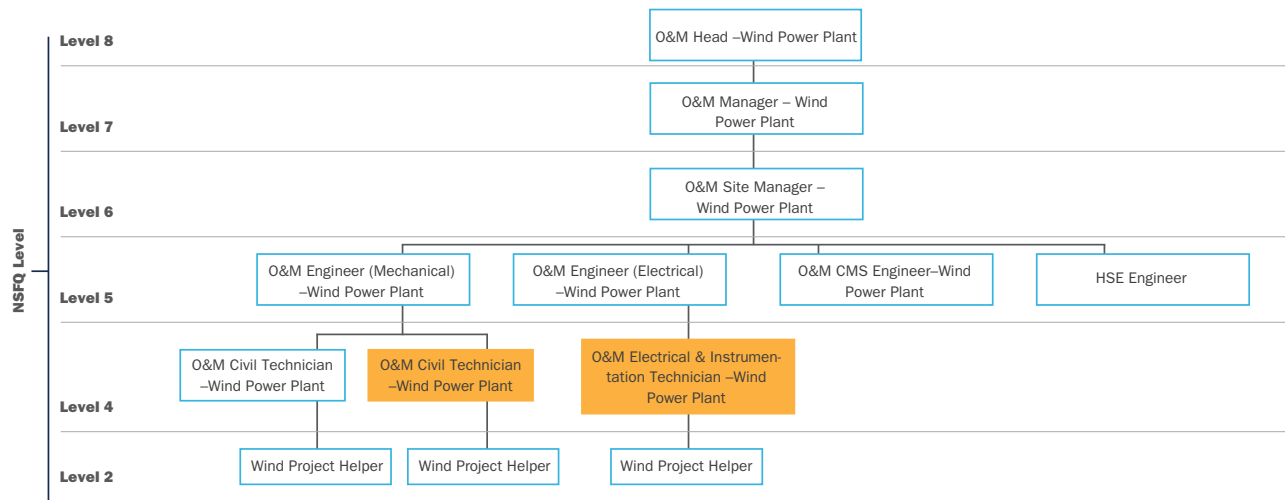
NSFQ Level

Level 8
O&M Head –Wind Power Plant

Level 7
O&M Manager – Wind Power Plant

Level 6
O&M Site Manager – Wind Power Plant

Level 5
O&M Engineer (Mechanical) –Wind Power Plant
O&M Engineer (Electrical) –Wind Power Plant
O&M CMS Engineer–Wind Power Plant
HSE Engineer

Level 4
O&M Civil Technician –Wind Power Plant
O&M Civil Technician –Wind Power Plant
O&M Electrical & Instrumentation Technician –Wind Power Plant

Level 2
Wind Project Helper
Wind Project Helper
Wind Project Helper